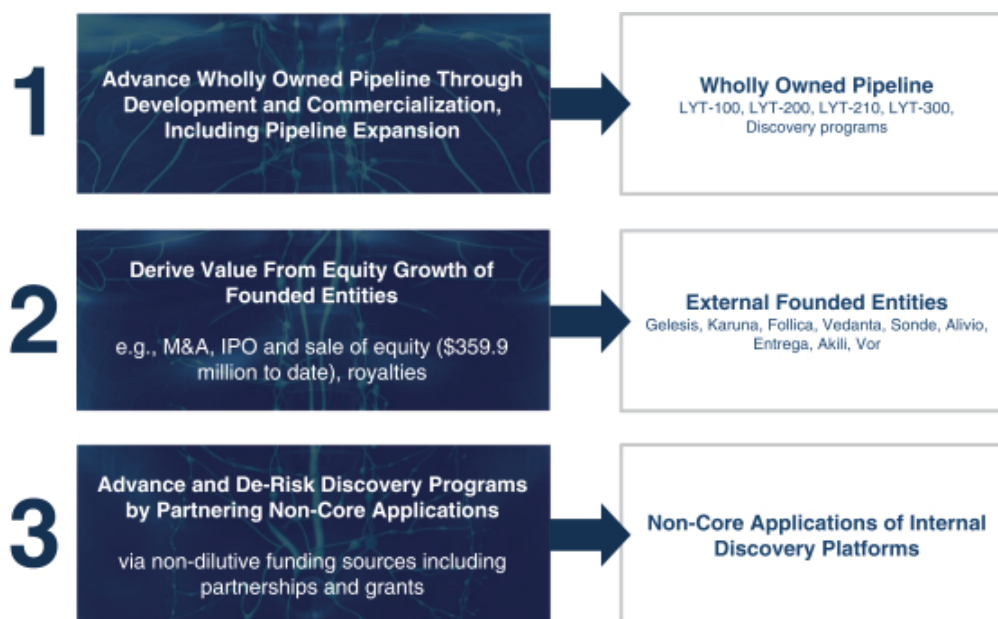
1

Advance Wholly Owned Pipeline Through Development and Commercialization, Including Pipeline Expansion

Wholly Owned Pipeline
LYT-100, LYT-200, LYT-210, LYT-300, Discovery programs

2

Derive Value From Equity Growth of Founded Entities

e.g., M&A, IPO and sale of equity ($359.9 million to date), royalties

External Founded Entities
Gelesis, Karuna, Follica, Vedanta, Sonde, Alivio, Entrega, Akili, Vor

3

Advance and De-Risk Discovery Programs by Partnering Non-Core Applications

via non-dilutive funding sources including partnerships and grants

Non-Core Applications of Internal Discovery Platforms